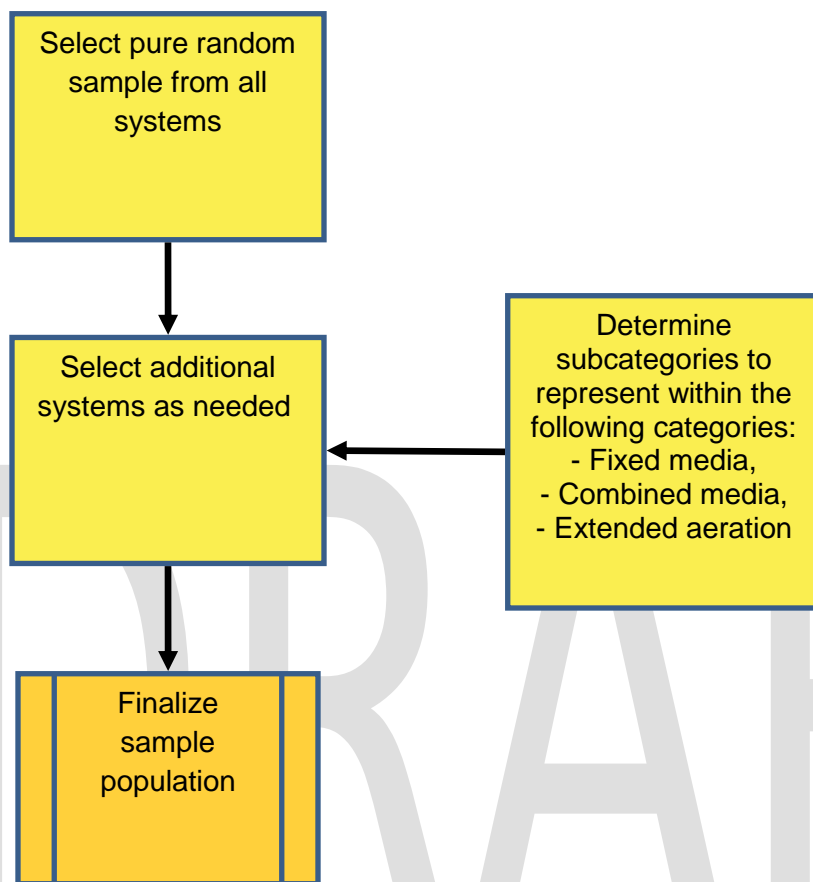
Select pure random sample from all systems

Select additional systems as needed

Determine subcategories to represent within the following categories:
- Fixed media,
- Combined media,
- Extended aeration

Finalize sample population

DRAF